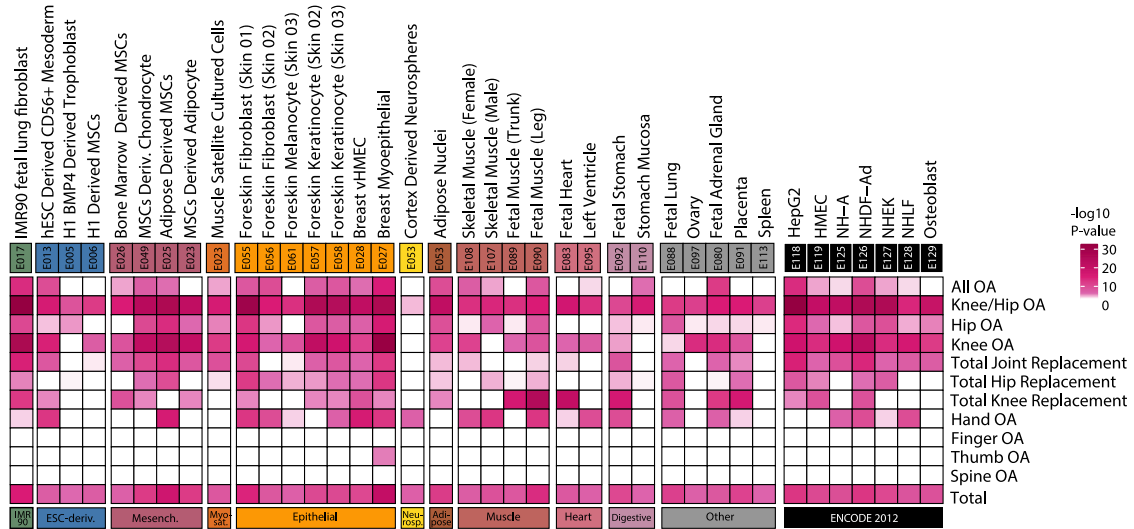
IMR90 fetal lung fibroblast
hESC Derived CD56+ Mesoderm
H1 BMP4 Derived Trophoblast
H1 Derived MSCs
Bone Marrow Derived MSCs
MSCs Deriv. Chondrocyte
Adipose Derived MSCs
MSCs Derived Adipocyte
Muscle Satellite Cultured Cells
Foreskin Fibroblast (Skin 01)
Foreskin Fibroblast (Skin 02)
Foreskin Melanocyte (Skin 03)
Foreskin Keratinocyte (Skin 02)
Foreskin Keratinocyte (Skin 03)
Breast vHMEC
Breast Myoepithelial
Cortex Derived Neurospheres
Adipose Nuclei
Skeletal Muscle (Female)
Skeletal Muscle (Male)
Fetal Muscle (Trunk)
Fetal Muscle (Leg)
Fetal Heart
Left Ventricle
Fetal Stomach
Stomach Mucosa
Fetal Lung
Ovary
Fetal Adrenal Gland
Placenta
Spleen
HepG2
HMEC
NH-A
NHDF-Ad
NHEK
NHLF
Osteoblast

E017 E013 E005 E006 E026 E049 E025 E023 E023 E055 E056 E061 E057 E058 E028 E027 E053 E063 E108 E107 E089 E090 E083 E095 E092 E110 E088 E097 E080 E091 E113 E118 E119 E125 E126 E127 E128 E129

-log10
P-value
30
20
10
0

All OA
Knee/Hip OA
Hip OA
Knee OA
Total Joint Replacement
Total Hip Replacement
Total Knee Replacement
Hand OA
Finger OA
Thumb OA
Spine OA
Total

IMR 90
ESC-deriv.
Mesench.
Myo-sat.
Epithelial
Neu-rosp.
Adi-pose
Muscle
Heart
Digestive
Other
ENCODE 2012